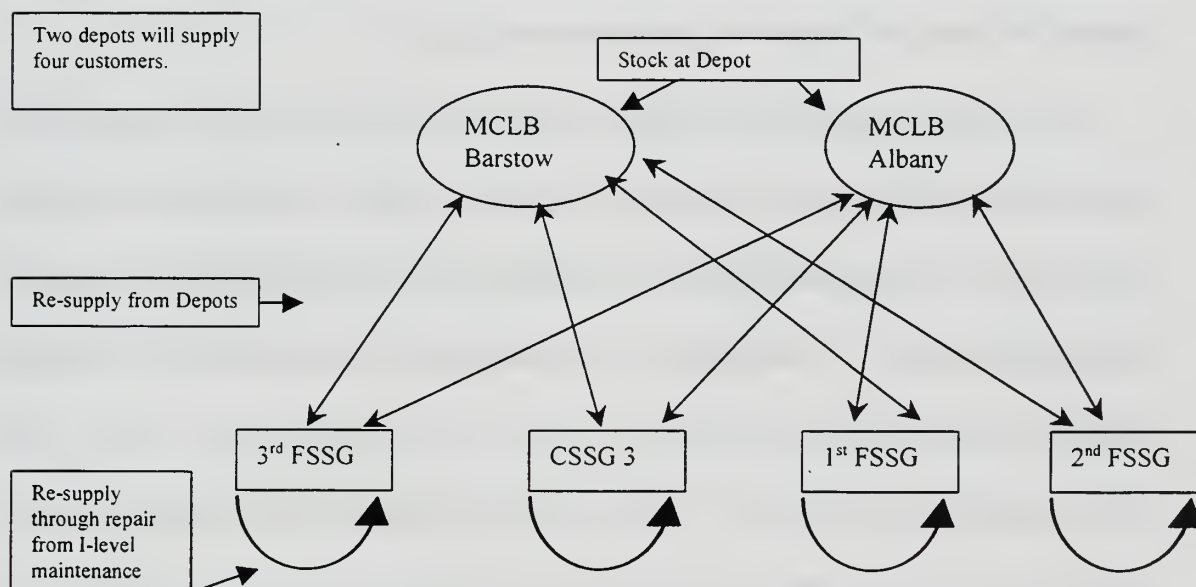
Two depots will supply four customers.

Stock at Depot

MCLB Barstow

MCLB Albany

Re-supply from Depots

3$^{rd}$ FSSG

CSSG 3

1$^{st}$ FSSG

2$^{nd}$ FSSG

Re-supply through repair from I-level maintenance